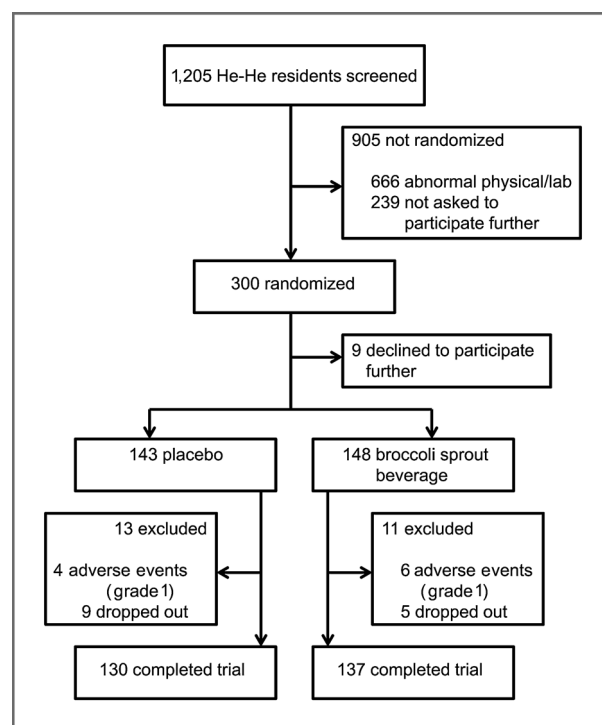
1,205 He-He residents screened

905 not randomized

666 abnormal physical/lab
239 not asked to participate further

300 randomized

9 declined to participate further

143 placebo

148 broccoli sprout beverage

13 excluded

4 adverse events (grade 1)
9 dropped out

11 excluded

6 adverse events (grade 1)
5 dropped out

130 completed trial

137 completed trial